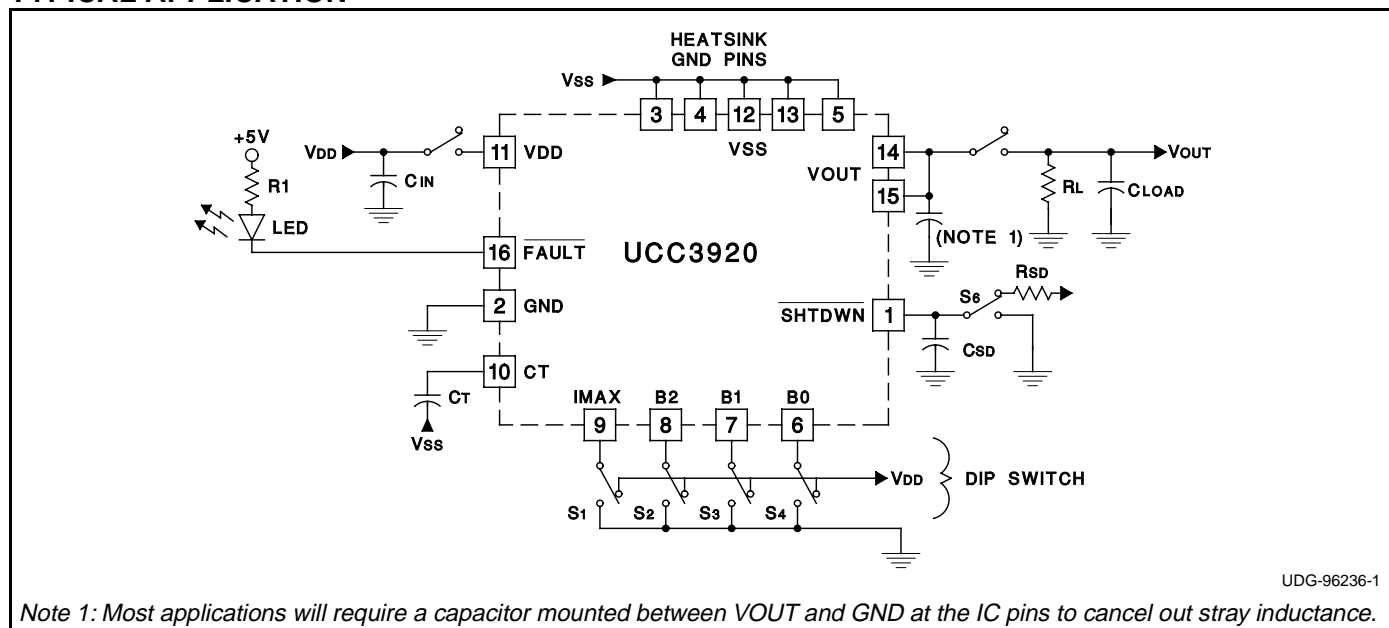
TYPICAL APPLICATION

HEATSINK GND PINS

VSS

3 4 12 13 5

VSS

+5V

VDD

11 VDD

R1

CIN

LED

16 $\overline{FAULT}$

UCC3920

2 GND

10 CT

CT

VSS

IMAX 9

B2 8

B1 7

B0 6

VOUT

14

15

(NOTE 1)

VOUT

RL

CLOAD

$\overline{SHTDWN}$ 1

S6

RSD

CSD

VDD

DIP SWITCH

S1 S2 S3 S4

UDG-96236-1

Note 1: Most applications will require a capacitor mounted between VOUT and GND at the IC pins to cancel out stray inductance.